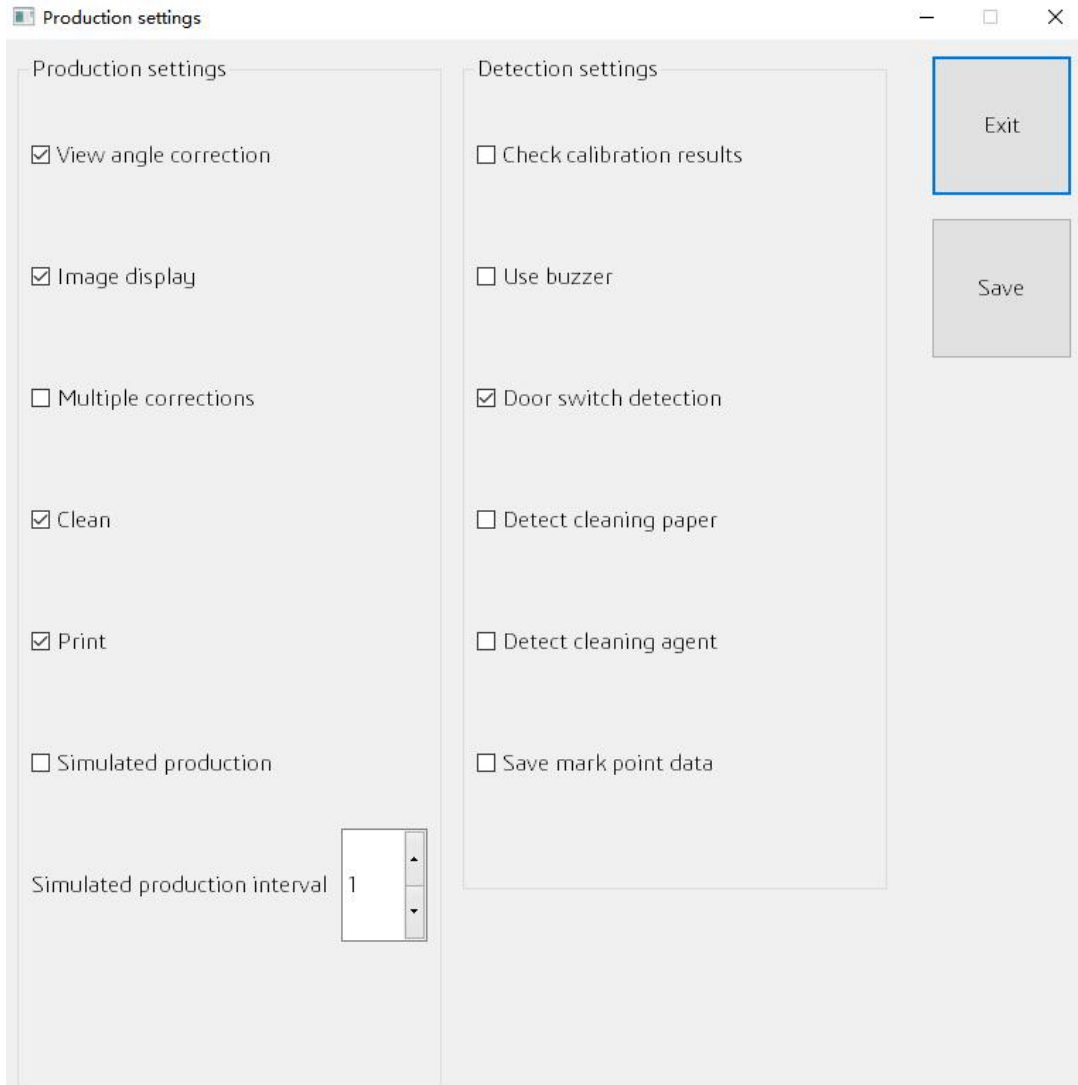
Production settings

Production settings

☑ View angle correction

☑ Image display

☐ Multiple corrections

☑ Clean

☑ Print

☐ Simulated production

Simulated production interval 1

Detection settings

☐ Check calibration results

☐ Use buzzer

☑ Door switch detection

☐ Detect cleaning paper

☐ Detect cleaning agent

☐ Save mark point data

Exit

Save